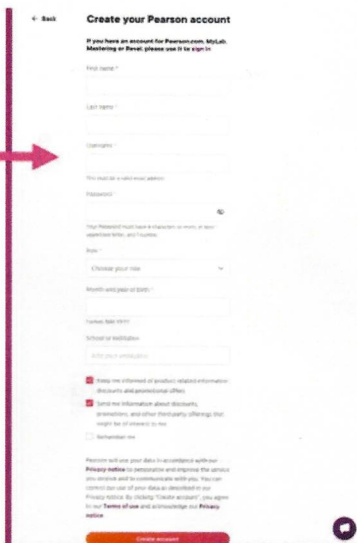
← Back

Create your Pearson account

If you have an account for Pearson.com, MyLab, Mastering or Revel, please use it to sign in

First name *

Last name *

Username *

This must be a valid email address

Password *

Your Password must have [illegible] characters or more, an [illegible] uppercase letter, and 1 number.

Role *

Choose your role

Month and year of birth *

Format: MM-YYYY

School or institution

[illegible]

Keep me informed of product related information, discounts and promotional offers

Send me information about discounts, promotions, and other third-party offerings that might be of interest to me

Remember me

Pearson will use your data in accordance with our Privacy notice to personalize and improve the service you receive and to communicate with you. You can control our use of your data as described in our Privacy notice. By clicking "Create account", you agree to our Terms of use and acknowledge our Privacy notice.

Create account